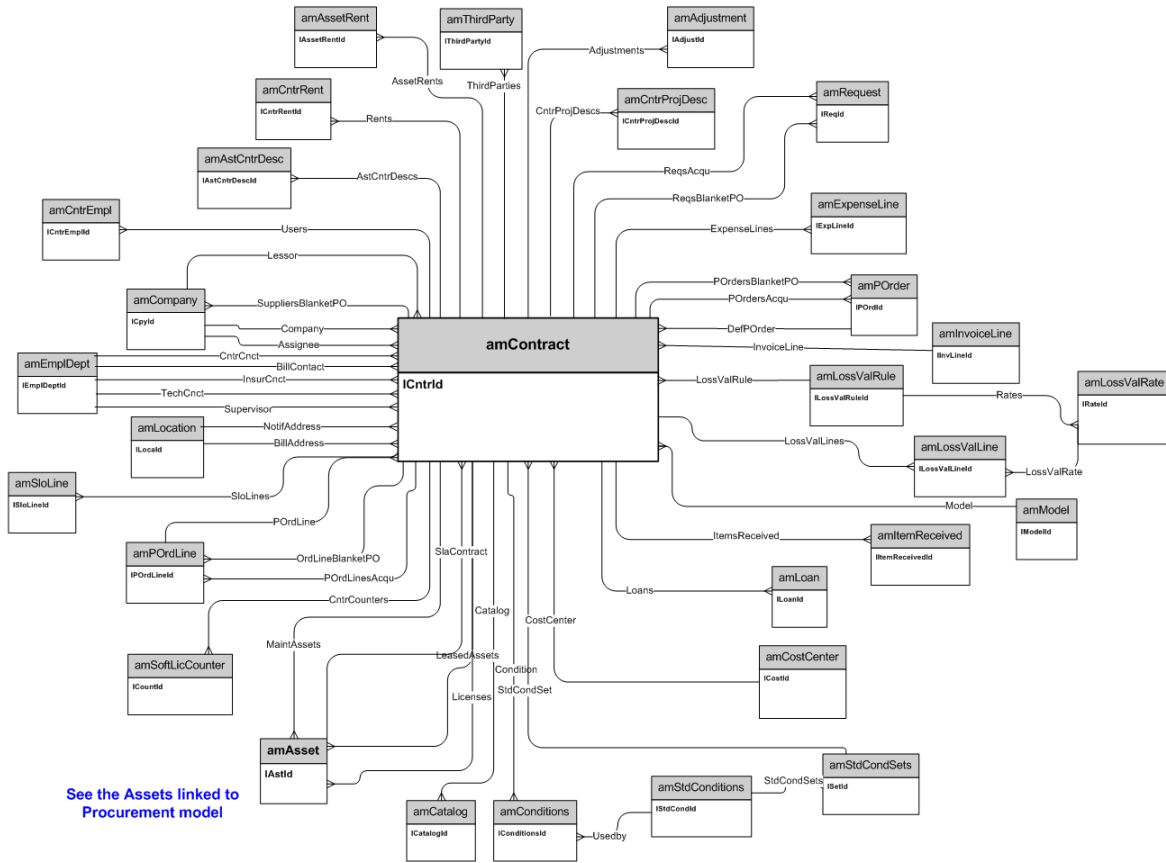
amAssetRent
lAssetRentId

amThirdParty
lThirdPartyId

amAdjustment
lAdjustId

AssetRents
ThirdParties
Adjustments

amCntrRent
lCntrRentId

Rents

amCntrProjDesc
lCntrProjDescId

CntrProjDescs

amRequest
lReqId

amAstCntrDesc
lAstCntrDescId

AstCntrDescs

ReqsAcqu
ReqsBlanketPO

amExpenseLine
lExpLineId

ExpenseLines

amCntrEmpl
lCntrEmplId

Users
Lessor

amCompany
lCpyId

SuppliersBlanketPO
Company
Assignee

POrdersBlanketPO
POrdersAcqu

amPOrder
lPOrdId

DefPOrder

amInvoiceLine
lInvLineId

InvoiceLine

amContract
lCntrId

amEmplDept
lEmplDeptId

CntrCnct
BillContact
InsurCnct
TechCnct
Supervisor

LossValRule

amLossValRule
lLossValRuleId

Rates

amLossValRate
lRateId

amLocation
lLocaId

NotifAddress
BillAddress

LossValLines

amLossValLine
lLossValLineId

LossValRate

amSloLine
lSloLineId

SloLines

Model

amModel
lModelId

POrdLine

amPOrdLine
lPOrdLineId

OrdLineBlanketPO
POrdLinesAcqu

SlaContract

ItemsReceived

amItemReceived
lItemReceivedId

CntrCounters

Catalog

Loans

amLoan
lLoanId

CostCenter

amSoftLicCounter
lCountId

MaintAssets
LeasedAssets
Condition
StdCondSet
Licenses

amCostCenter
lCostId

amAsset
lAstId

amStdCondSets
lSetId

StdCondSets

amStdConditions
lStdCondId

See the Assets linked to Procurement model

amCatalog
lCatalogId

amConditions
lConditionsId

Usedby